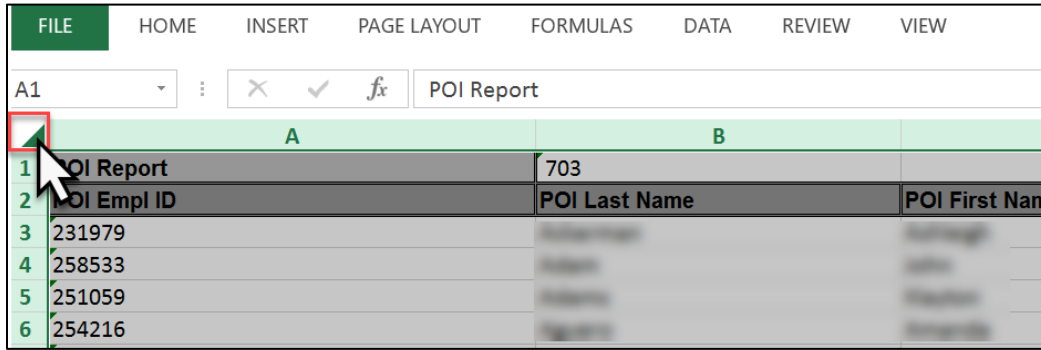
FILE HOME INSERT PAGE LAYOUT FORMULAS DATA REVIEW VIEW

A1

POI Report

| | A | B | |
|---|---|---|---|
| 1 | POI Report | 703 | |
| 2 | POI Empl ID | POI Last Name | POI First Nam |
| 3 | 231979 | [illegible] | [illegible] |
| 4 | 258533 | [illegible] | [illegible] |
| 5 | 251059 | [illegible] | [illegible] |
| 6 | 254216 | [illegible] | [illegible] |